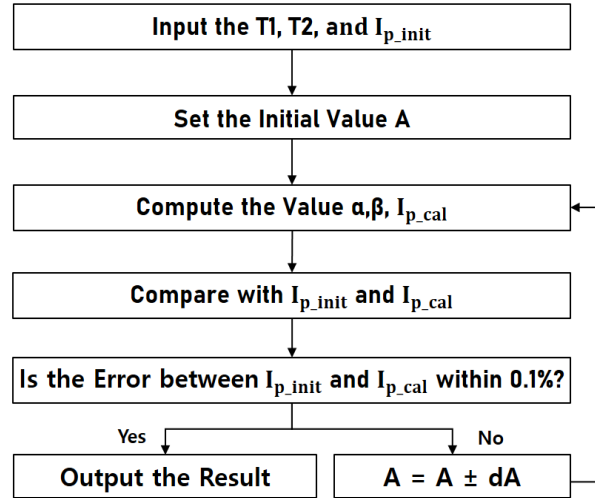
Input the T1, T2, and $I_{p\_init}$

Set the Initial Value A

Compute the Value α,β, $I_{p\_cal}$

Compare with $I_{p\_init}$ and $I_{p\_cal}$

Is the Error between $I_{p\_init}$ and $I_{p\_cal}$ within 0.1%?

Yes

No

Output the Result

A = A ± dA